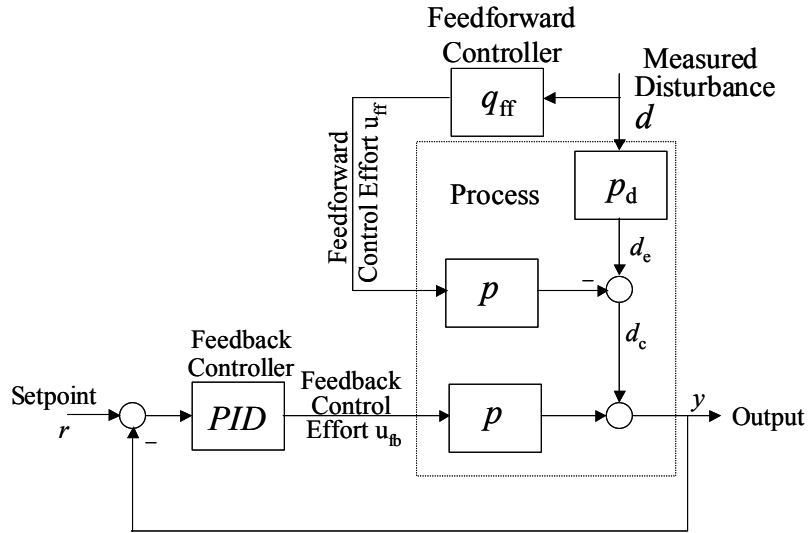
Feedforward Controller

Measured Disturbance

$d$

$q_{ff}$

Feedforward Control Effort $u_{ff}$

Process

$p_d$

$d_e$

$p$

$-$

$d_c$

Feedback Controller

Setpoint

$r$

$-$

$PID$

Feedback Control Effort $u_{fb}$

$p$

$y$

Output